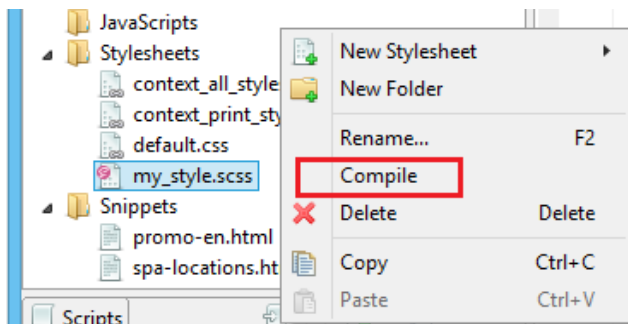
JavaScripts
Stylesheets
context_all_style
context_print_sty
default.css
my_style.scss
Snippets
promo-en.html
spa-locations.ht
Scripts

New Stylesheet
New Folder
Rename... F2
Compile
Delete Delete
Copy Ctrl+C
Paste Ctrl+V